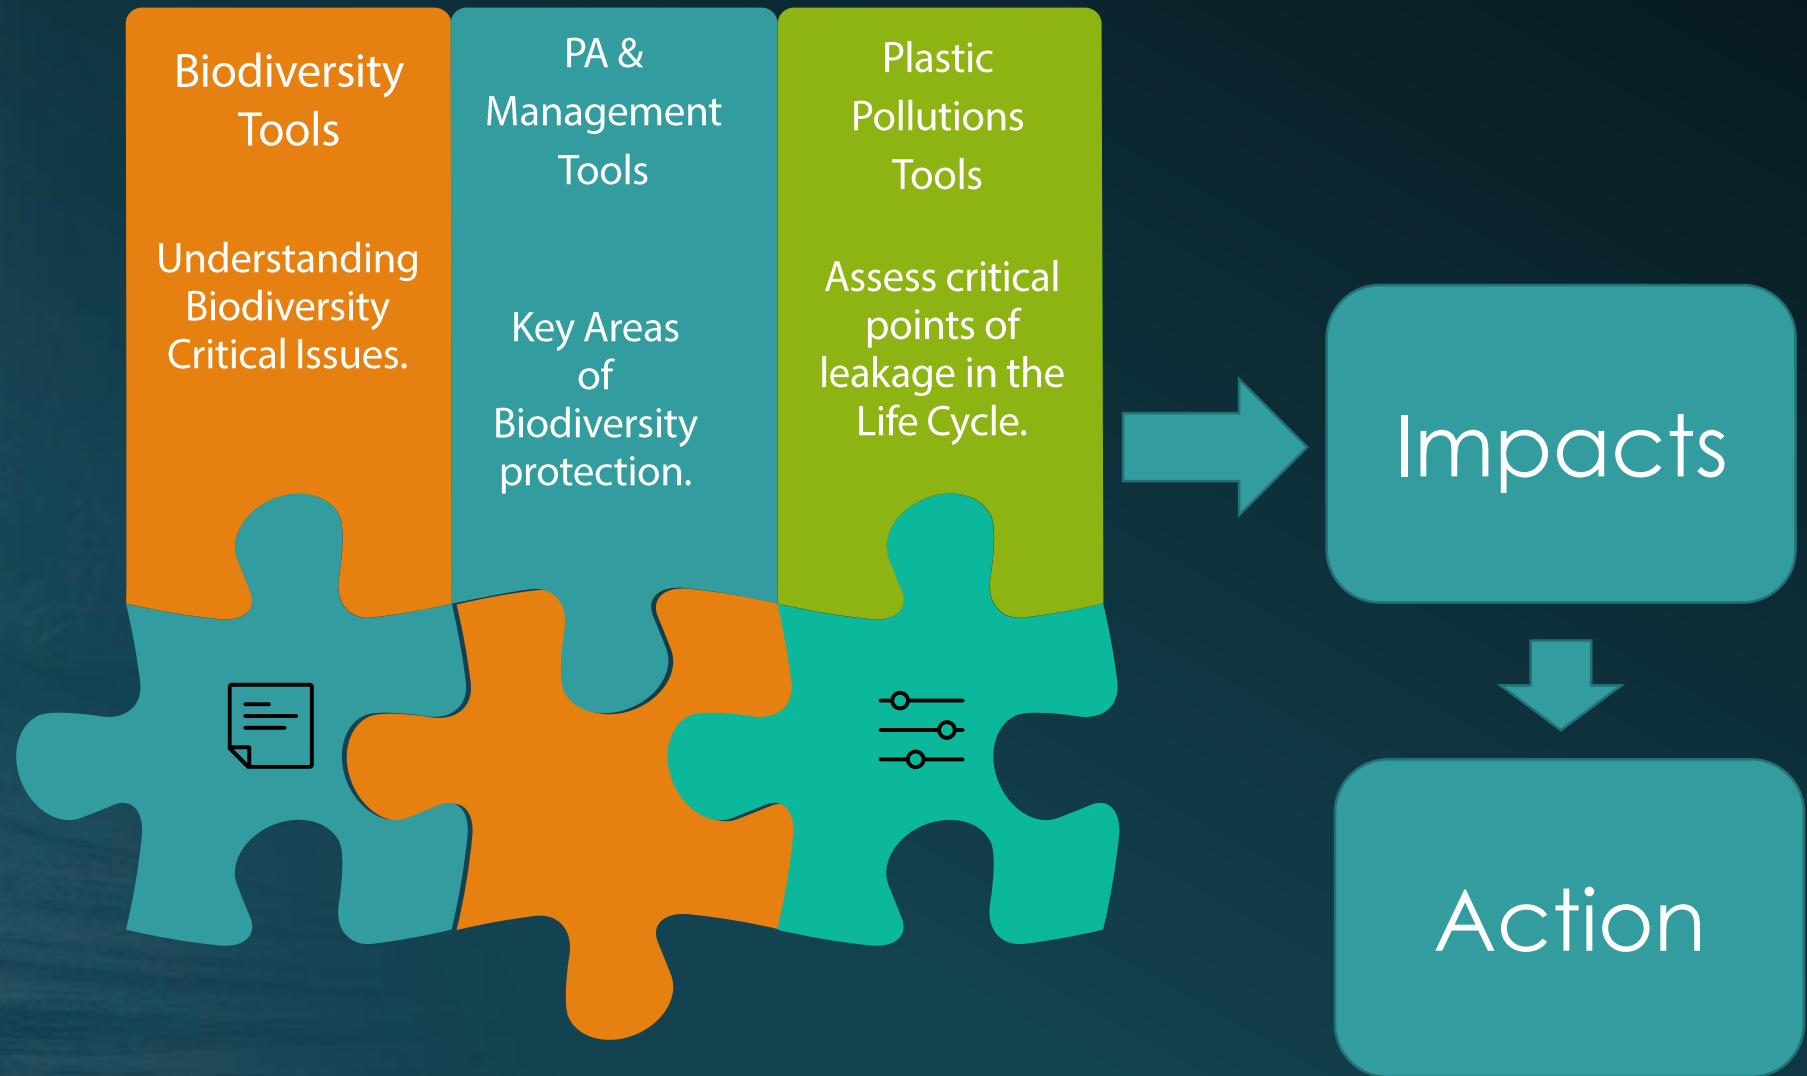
Biodiversity Tools

Understanding Biodiversity Critical Issues.

PA & Management Tools

Key Areas of Biodiversity protection.

Plastic Pollutions Tools

Assess critical points of leakage in the Life Cycle.

Impacts

Action